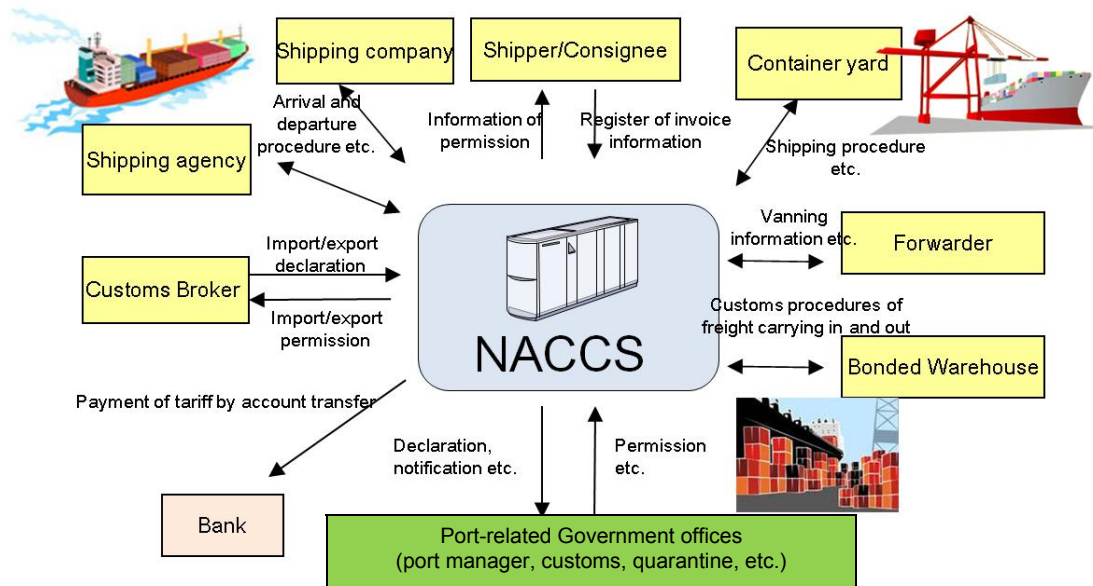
Shipping company

Shipper/Consignee

Container yard

Arrival and departure procedure etc.

Information of permission

Register of invoice information

Shipping agency

Shipping procedure etc.

Vanning information etc.

Forwarder

Import/export declaration

Customs Broker

Import/export permission

NACCS

Customs procedures of freight carrying in and out

Bonded Warehouse

Payment of tariff by account transfer

Declaration, notification etc.

Permission etc.

Bank

Port-related Government offices (port manager, customs, quarantine, etc.)